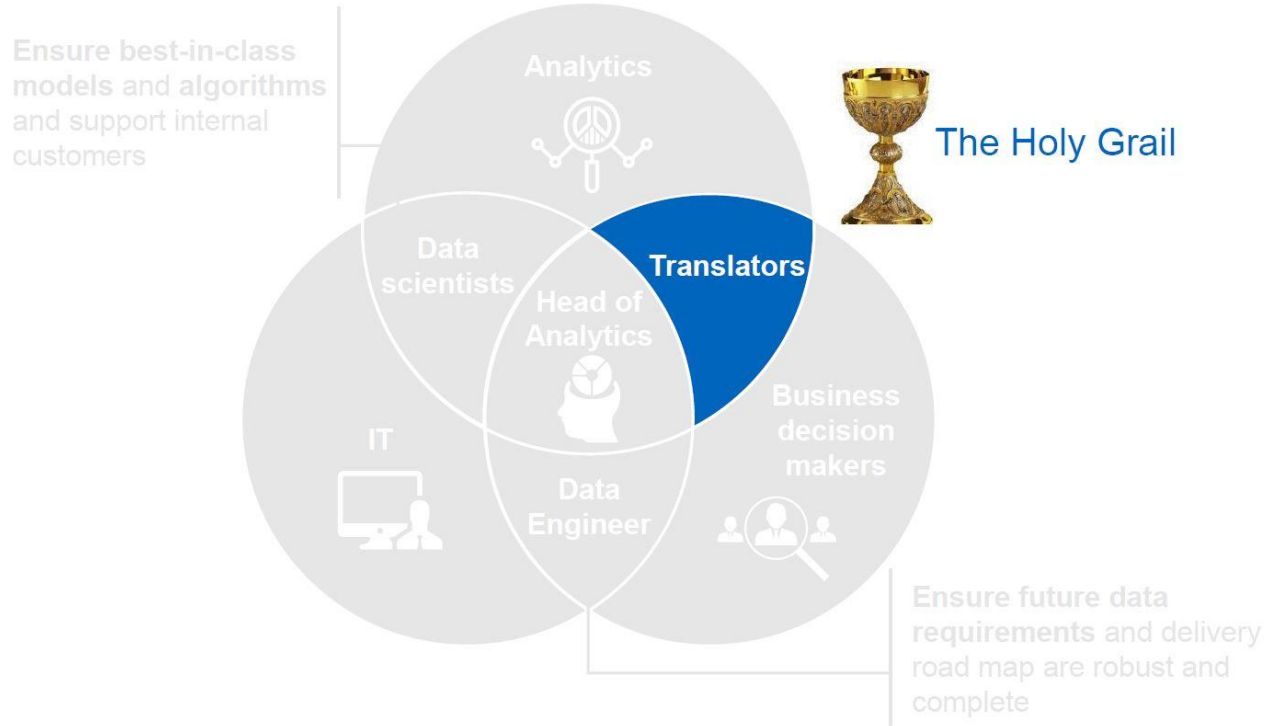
Ensure best-in-class models and algorithms and support internal customers

Analytics

The Holy Grail

Data scientists

Translators

Head of Analytics

IT

Business decision makers

Data Engineer

Ensure future data requirements and delivery road map are robust and complete